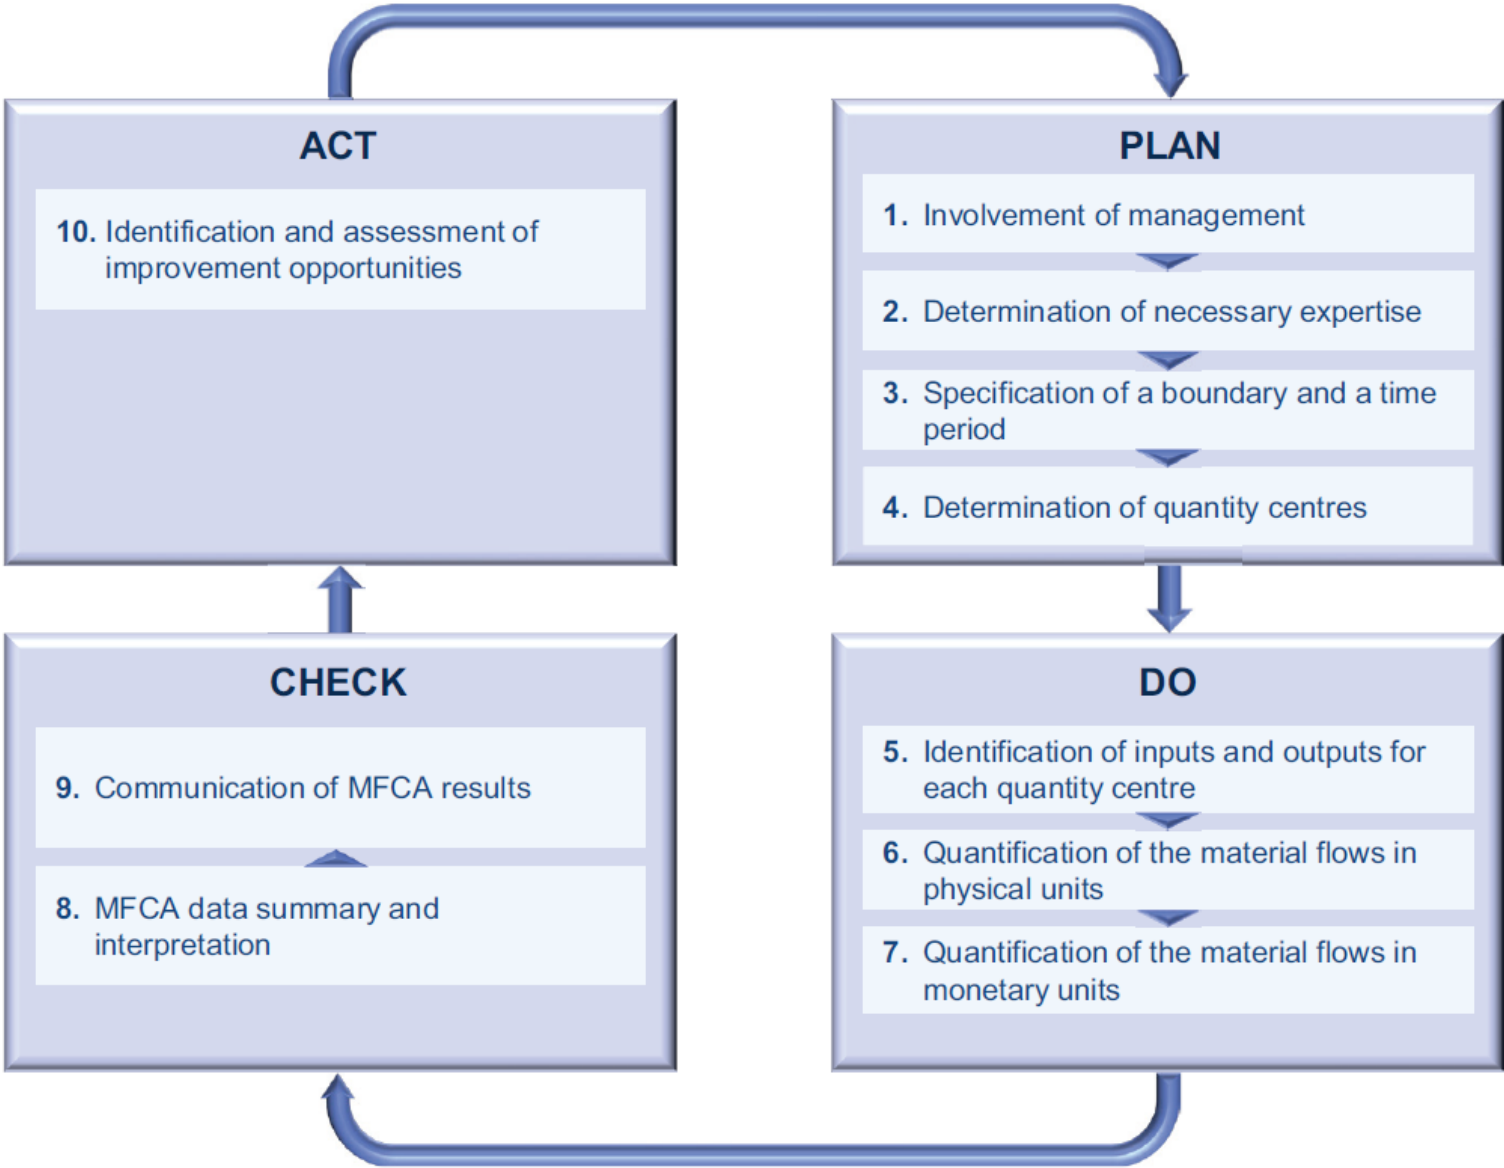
ACT

10. Identification and assessment of improvement opportunities

PLAN

1. Involvement of management

2. Determination of necessary expertise

3. Specification of a boundary and a time period

4. Determination of quantity centres

DO

5. Identification of inputs and outputs for each quantity centre

6. Quantification of the material flows in physical units

7. Quantification of the material flows in monetary units

CHECK

8. MFCA data summary and interpretation

9. Communication of MFCA results